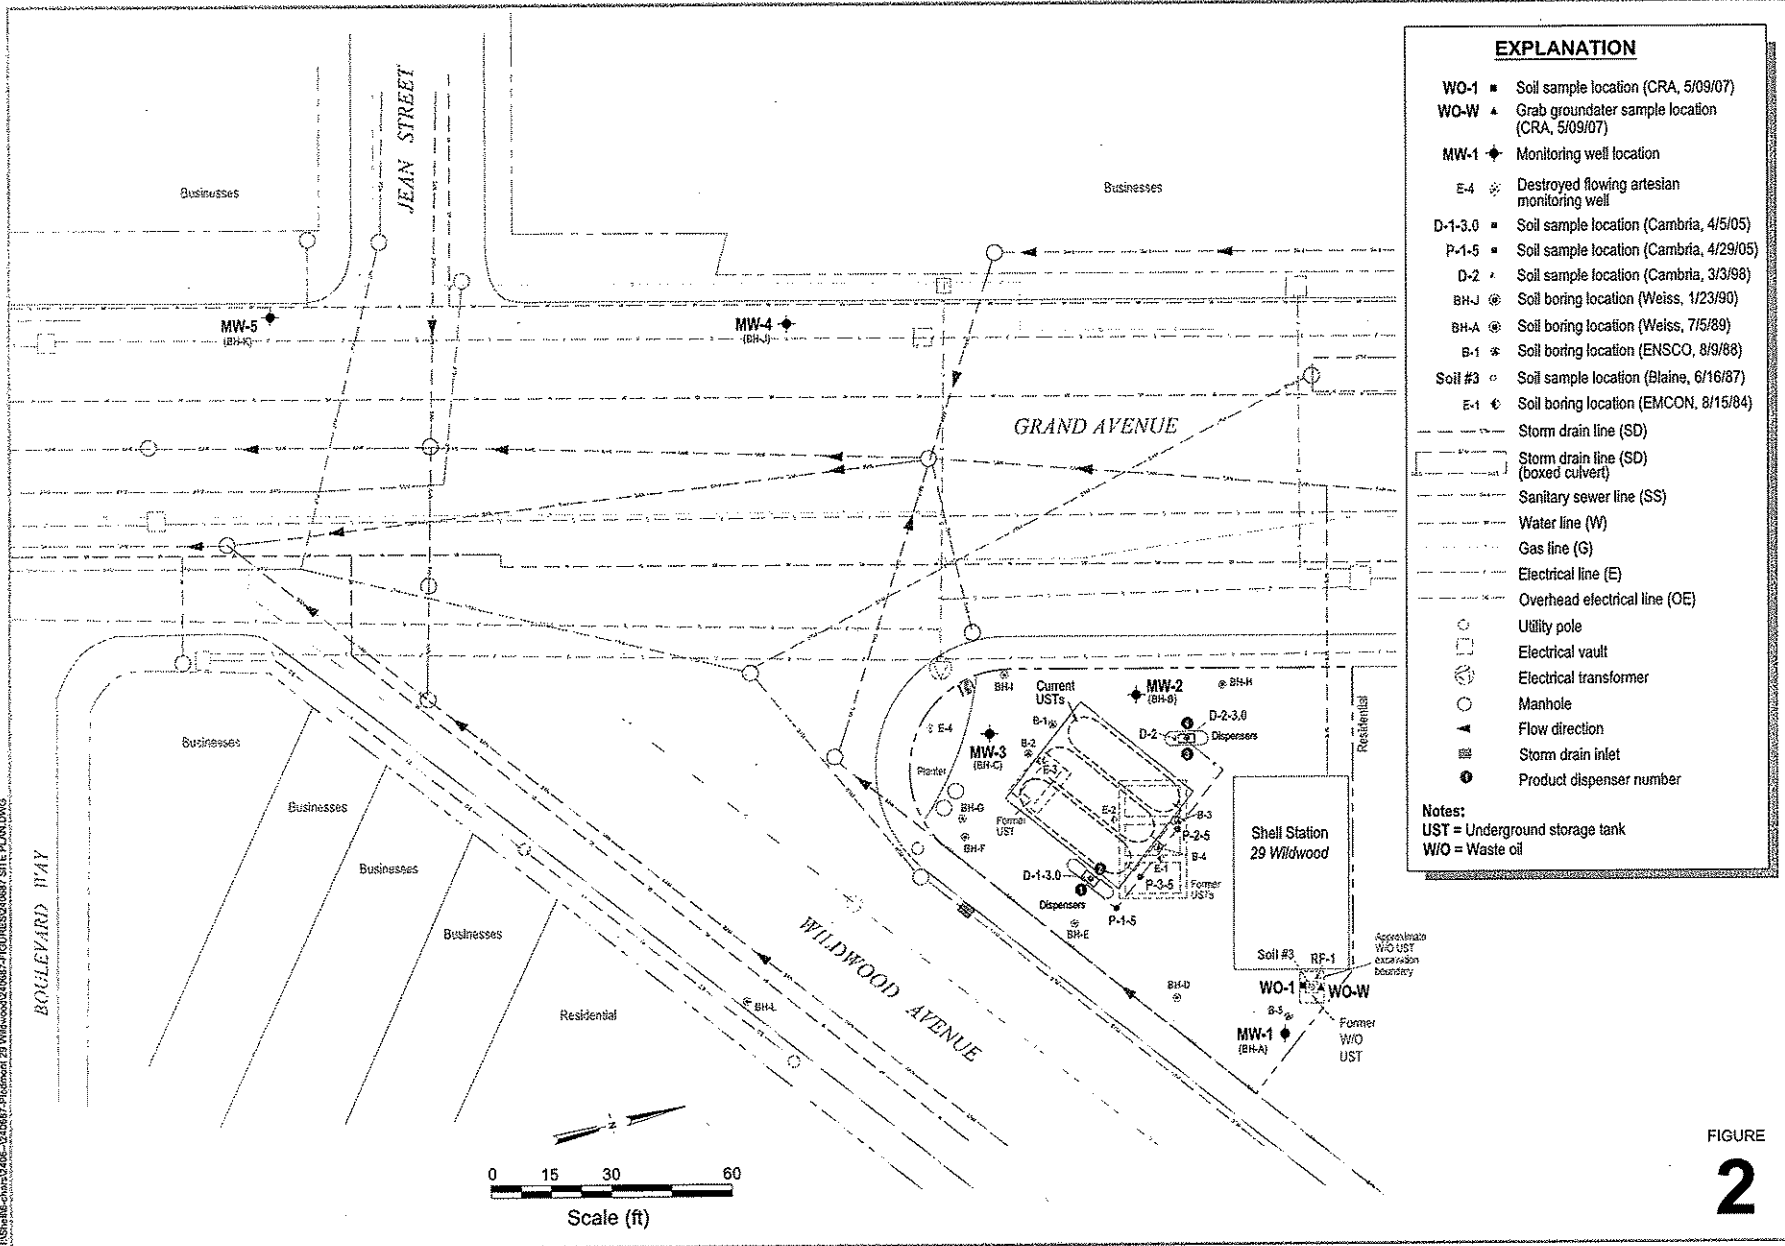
EXPLANATION

WO-1 Soil sample location (CRA, 5/09/07)
WO-W Grab groundater sample location (CRA, 5/09/07)
MW-1 Monitoring well location
E-4 Destroyed flowing artesian monitoring well
D-1-3.0 Soil sample location (Cambria, 4/5/05)
P-1-5 Soil sample location (Cambria, 4/29/05)
D-2 Soil sample location (Cambria, 3/3/98)
BH-J Soil boring location (Weiss, 1/23/90)
BH-A Soil boring location (Weiss, 7/5/89)
B-1 Soil boring location (ENSCO, 8/9/88)
Soil #3 Soil sample location (Blaine, 6/16/87)
E-1 Soil boring location (EMCON, 8/15/84)
Storm drain line (SD)
Storm drain line (SD) (boxed culvert)
Sanitary sewer line (SS)
Water line (W)
Gas line (G)
Electrical line (E)
Overhead electrical line (OE)
Utility pole
Electrical vault
Electrical transformer
Manhole
Flow direction
Storm drain inlet
Product dispenser number

Notes:
UST = Underground storage tank
W/O = Waste oil

Businesses
JEAN STREET
Businesses
MW-5 (BH-K)
MW-4 (BH-J)
GRAND AVENUE
Businesses
Businesses
Businesses
Businesses
Residential
BOULEVARD WAY
WILDWOOD AVENUE
BH-L
BH-I
E-4
Planter
MW-3 (BH-C)
B-2
E-3
BH-G
BH-F
Former UST
Current USTs
B-1
MW-2 (BH-B)
BH-H
D-2
D-2-3.0
Dispensers
E-2
B-3
P-2-5
B-4
E-1
P-3-5
Former USTs
D-1-3.0
Dispensers
P-1-5
BH-E
BH-D
Residential
Shell Station
29 Wildwood
Soil #3
RF-1
WO-1
WO-W
B-5
MW-1 (BH-A)
Approximate W/O UST excavation boundary
Former W/O UST

0 15 30 60
Scale (ft)

FIGURE
2